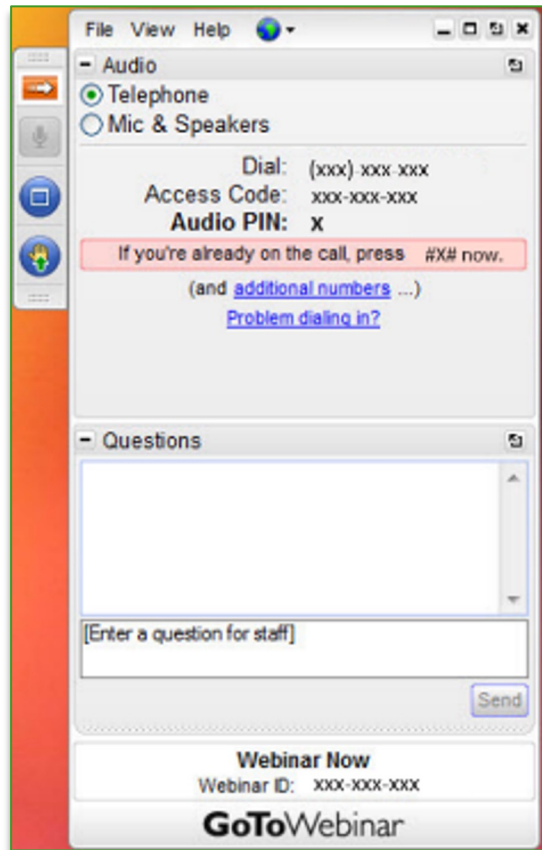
File View Help

Audio

Telephone

Mic & Speakers

Dial: (xxx) xxx-xxx

Access Code: xxx-xxx-xxx

Audio PIN: x

If you're already on the call, press #X# now.

(and additional numbers ...)

Problem dialing in?

Questions

[Enter a question for staff]

Send

Webinar Now

Webinar ID: xxx-xxx-xxx

GoToWebinar